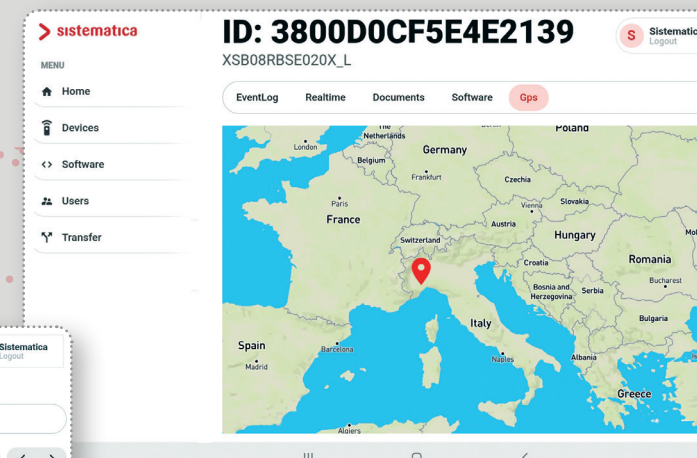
sistematica

MENU

Home

Devices

Software

Users

Transfer

ID: 3800D0CF5E4E2139

XSB08RBSE020X_L

S Sistematic Logout

EventLog Realtime Documents Software Gps

Netherlands
Poland
London
Germany
Belgium
Frankfurt
Czechia
Paris
Vienna
Slovakia
France
Austria
Switzerland
Hungary
Romania
Croatia
Bucharest
Bosnia and Herzegovina
Serbia
Italy
Bulgaria
Spain
Barcelona
Madrid
Naples
Albania
Greece
Algiers

Sistematica
Logout